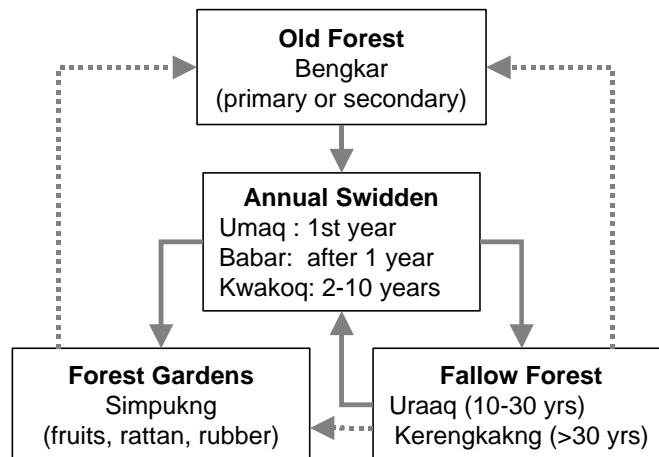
**Old Forest**
Bengkar
(primary or secondary)

**Annual Swidden**
Umaq : 1st year
Babar: after 1 year
Kwakoq: 2-10 years

**Forest Gardens**
Simpukng
(fruits, rattan, rubber)

**Fallow Forest**
Uraaq (10-30 yrs)
Kerengkakng (>30 yrs)